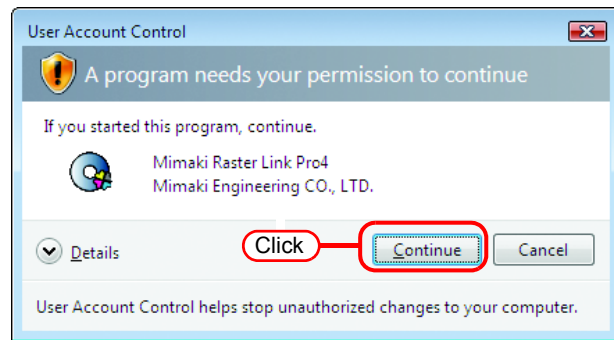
User Account Control

A program needs your permission to continue

If you started this program, continue.

Mimaki Raster Link Pro4
Mimaki Engineering CO., LTD.

Details

Click

Continue

Cancel

User Account Control helps stop unauthorized changes to your computer.